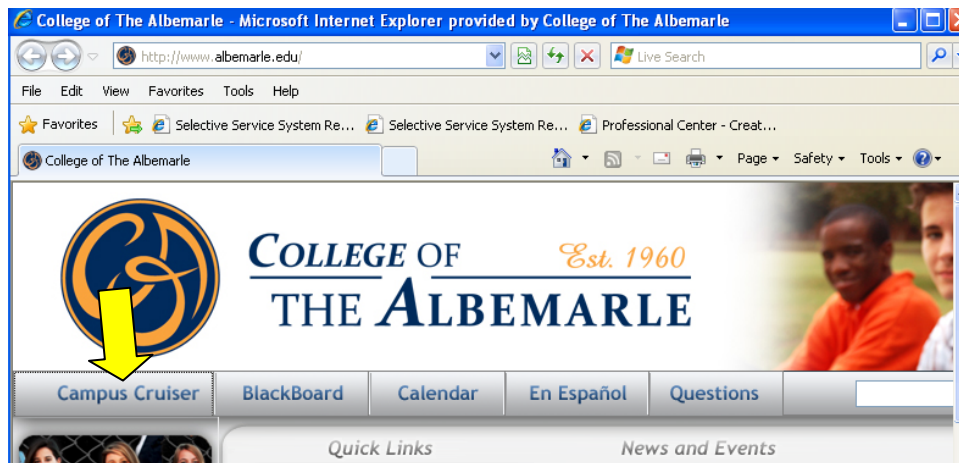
College of The Albemarle - Microsoft Internet Explorer provided by College of The Albemarle

http://www.albemarle.edu/

Live Search

File Edit View Favorites Tools Help

Favorites Selective Service System Re... Selective Service System Re... Professional Center - Creat...

College of The Albemarle

Page Safety Tools

COLLEGE OF Est. 1960 THE ALBEMARLE

Campus Cruiser BlackBoard Calendar En Español Questions

Quick Links News and Events